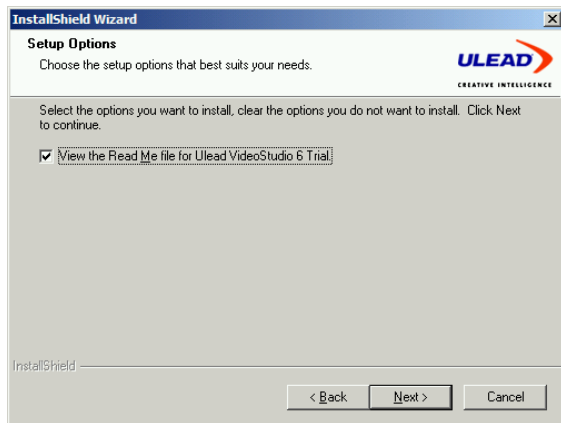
InstallShield Wizard

Setup Options
Choose the setup options that best suits your needs.

ULEAD
CREATIVE INTELLIGENCE

Select the options you want to install, clear the options you do not want to install. Click Next to continue.

View the Read Me file for Ulead VideoStudio 6 Trial.

InstallShield

< Back
Next >
Cancel